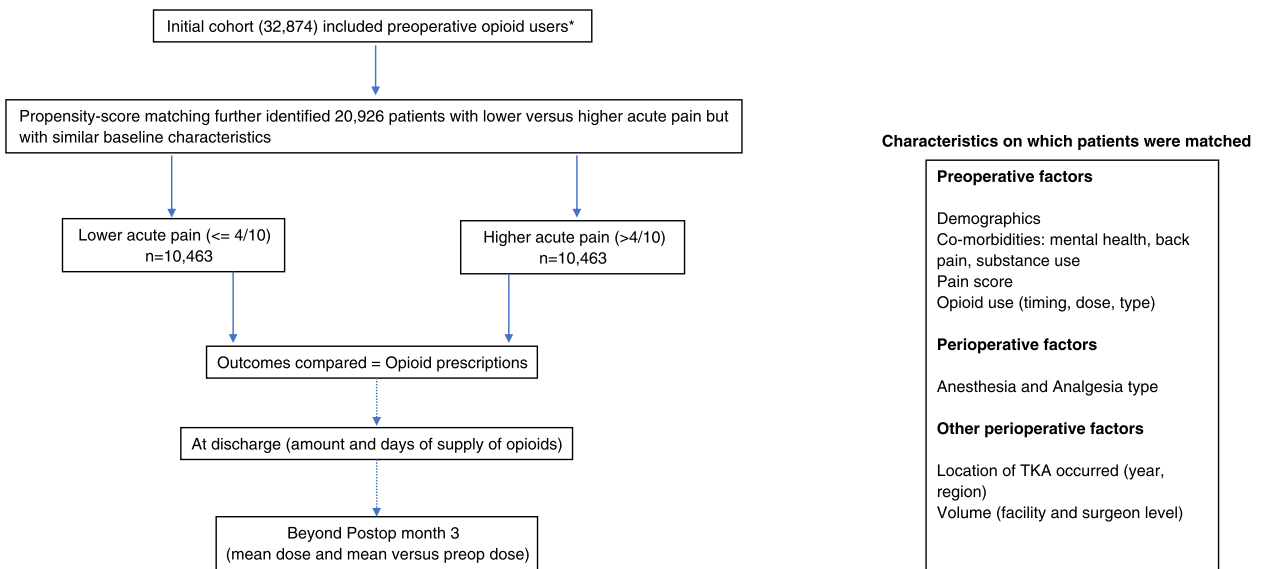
Initial cohort (32,874) included preoperative opioid users*

Propensity-score matching further identified 20,926 patients with lower versus higher acute pain but with similar baseline characteristics

Lower acute pain (<= 4/10)
n=10,463

Higher acute pain (>4/10)
n=10,463

Outcomes compared = Opioid prescriptions

At discharge (amount and days of supply of opioids)

Beyond Postop month 3
(mean dose and mean versus preop dose)

Characteristics on which patients were matched

Preoperative factors

Demographics
Co-morbidities: mental health, back pain, substance use
Pain score
Opioid use (timing, dose, type)

Perioperative factors

Anesthesia and Analgesia type

Other perioperative factors

Location of TKA occurred (year, region)
Volume (facility and surgeon level)